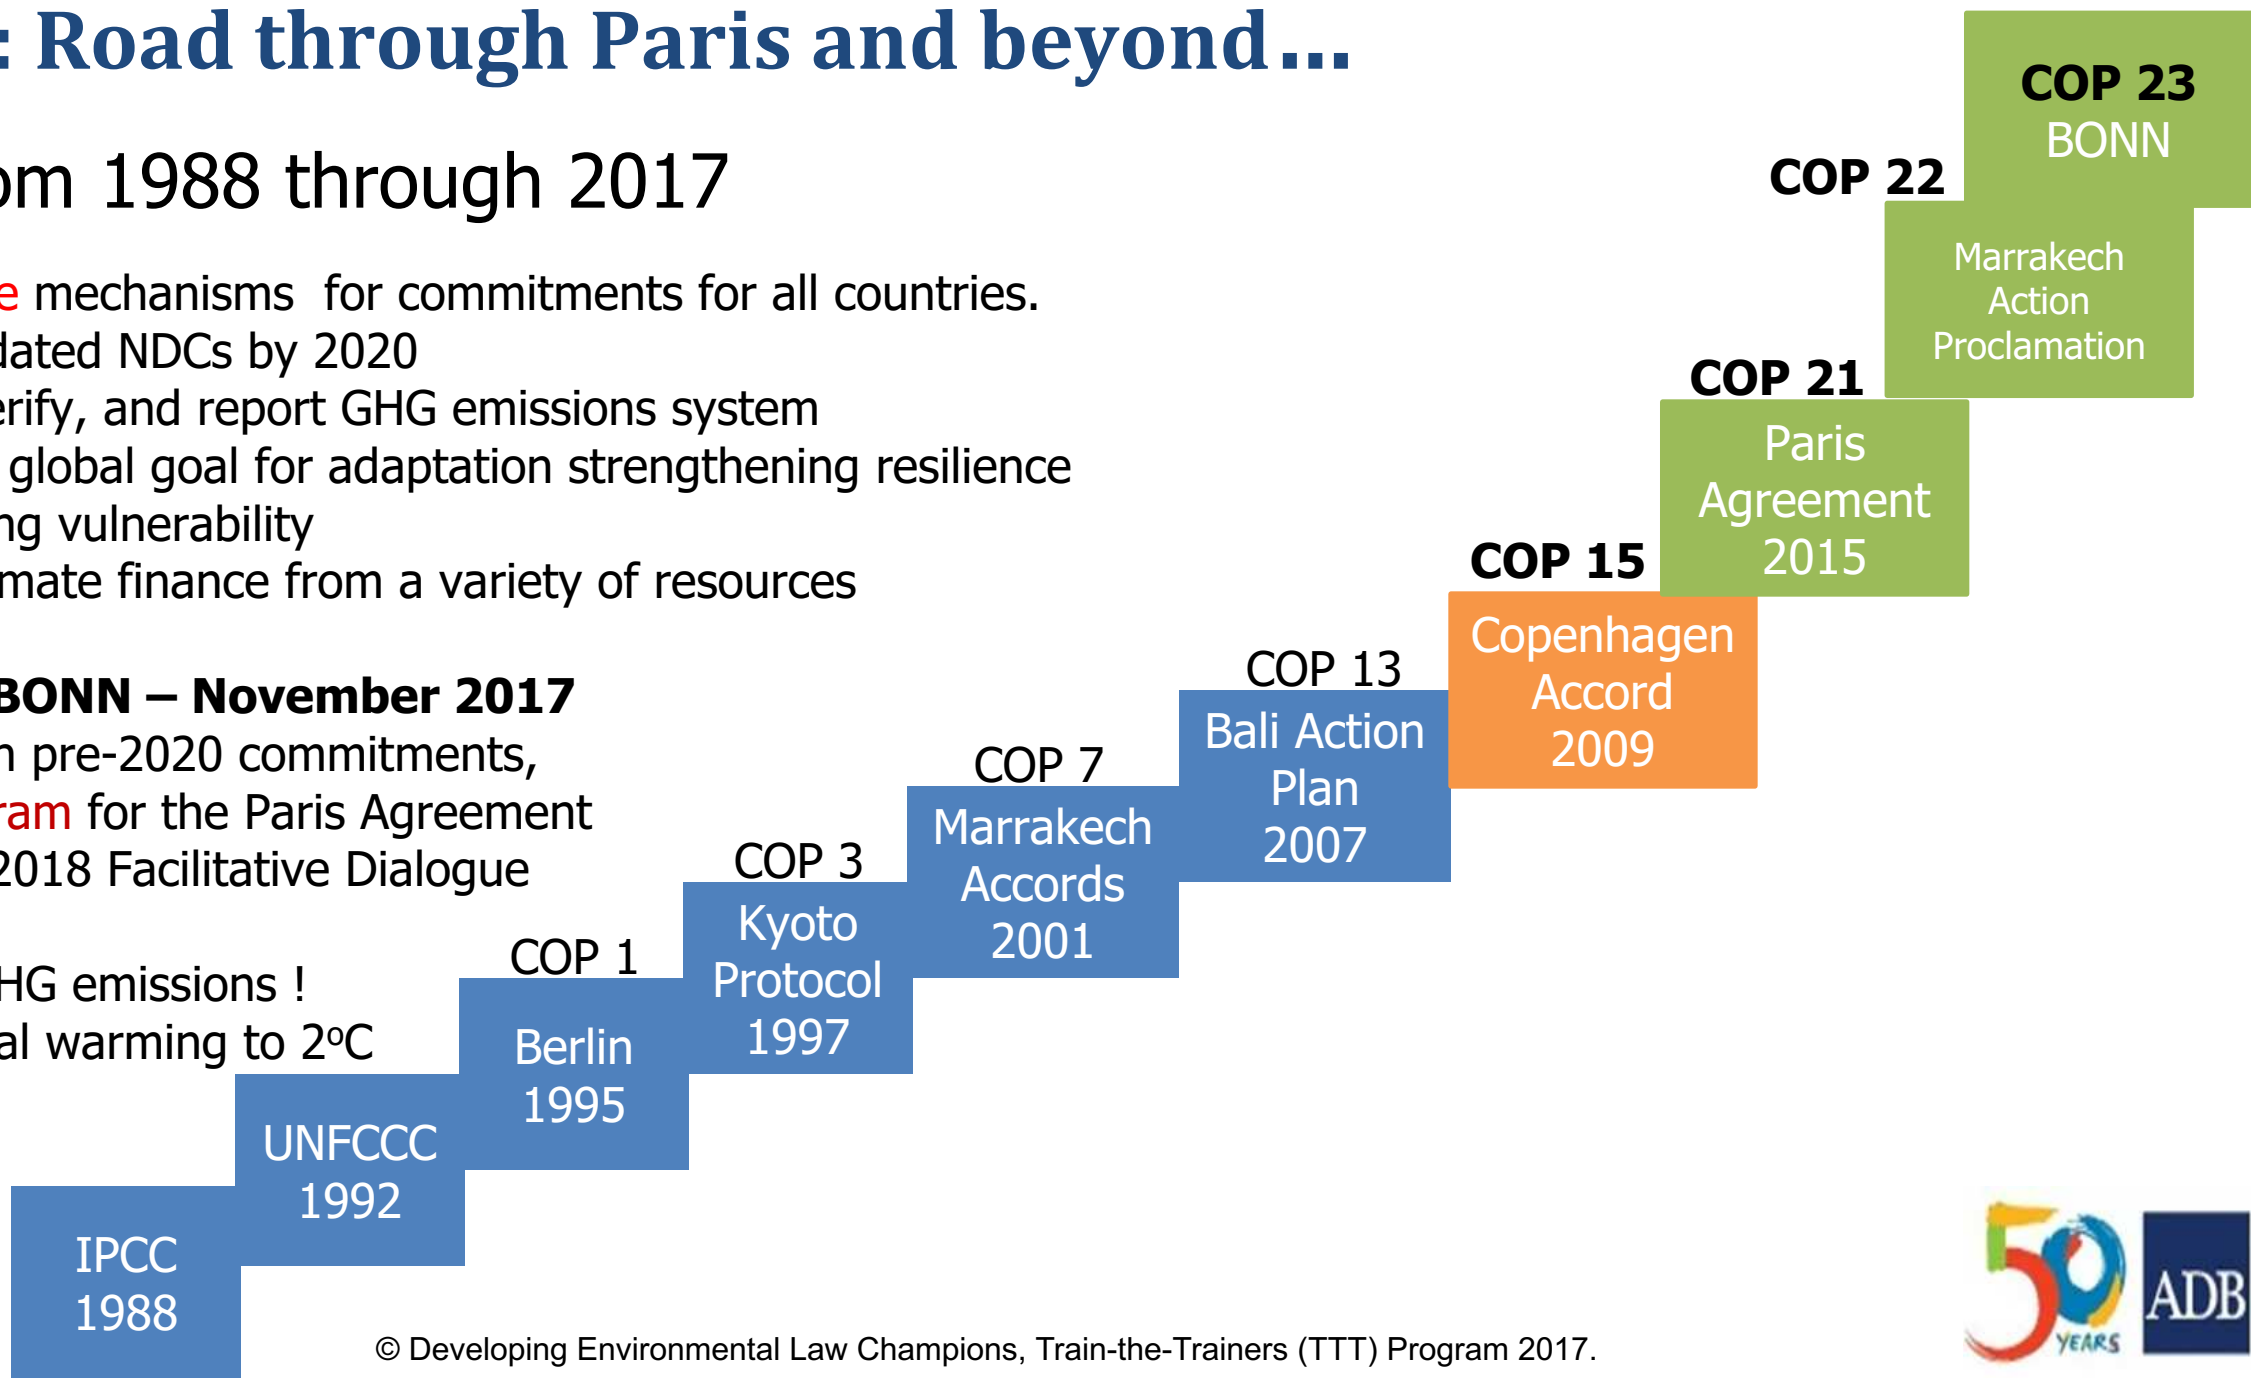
: Road through Paris and beyond…

om 1988 through 2017

e mechanisms for commitments for all countries.
dated NDCs by 2020
erify, and report GHG emissions system
global goal for adaptation strengthening resilience
ng vulnerability
mate finance from a variety of resources

BONN – November 2017
n pre-2020 commitments,
ram for the Paris Agreement
2018 Facilitative Dialogue

HG emissions !
al warming to 2°C

COP 23
BONN

COP 22
Marrakech Action Proclamation

COP 21
Paris Agreement 2015

COP 15
Copenhagen Accord 2009

COP 13
Bali Action Plan 2007

COP 7
Marrakech Accords 2001

COP 3
Kyoto Protocol 1997

COP 1
Berlin 1995

UNFCCC 1992

IPCC 1988

© Developing Environmental Law Champions, Train-the-Trainers (TTT) Program 2017.

50 YEARS

ADB